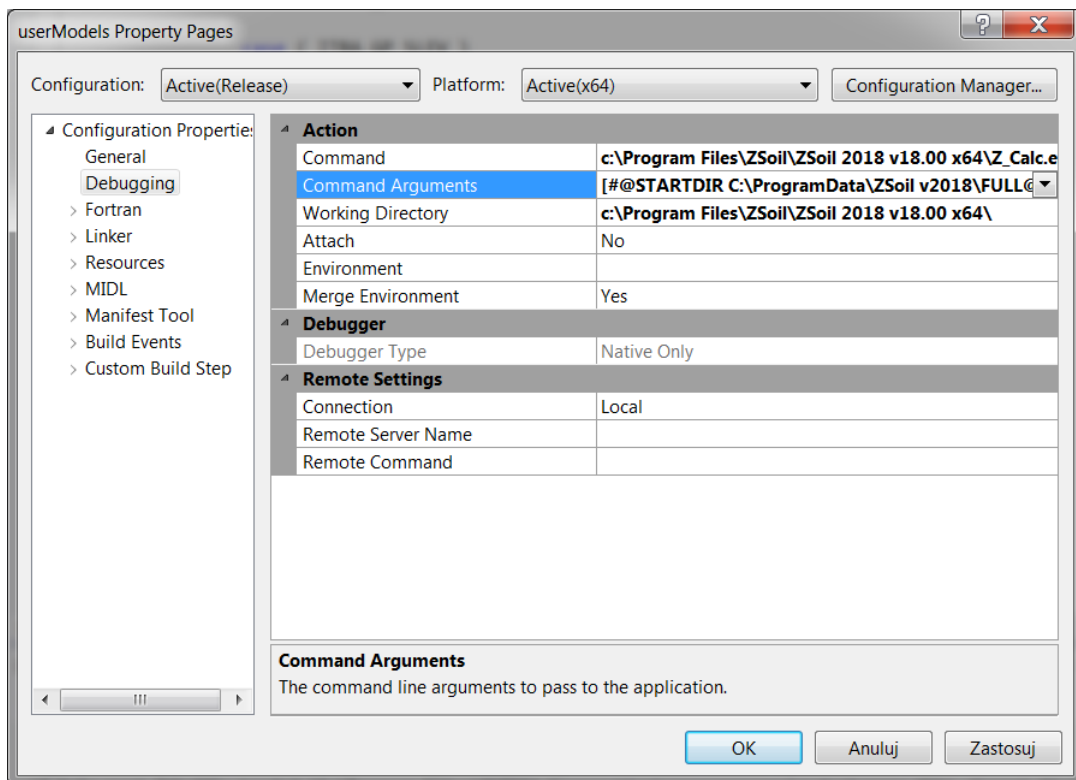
userModels Property Pages

?
X

Configuration: Active(Release)
Platform: Active(x64)
Configuration Manager...

Configuration Properties
General
Debugging
Fortran
Linker
Resources
MIDL
Manifest Tool
Build Events
Custom Build Step

| Action | |
|---|---|
| Command | c:\Program Files\ZSoil\ZSoil 2018 v18.00 x64\Z_Calc.e |
| Command Arguments | [#@STARTDIR C:\ProgramData\ZSoil v2018\FULL@ |
| Working Directory | c:\Program Files\ZSoil\ZSoil 2018 v18.00 x64\ |
| Attach | No |
| Environment | |
| Merge Environment | Yes |
| **Debugger** | |
| Debugger Type | Native Only |
| **Remote Settings** | |
| Connection | Local |
| Remote Server Name | |
| Remote Command | |

Command Arguments
The command line arguments to pass to the application.

OK
Anuluj
Zastosuj